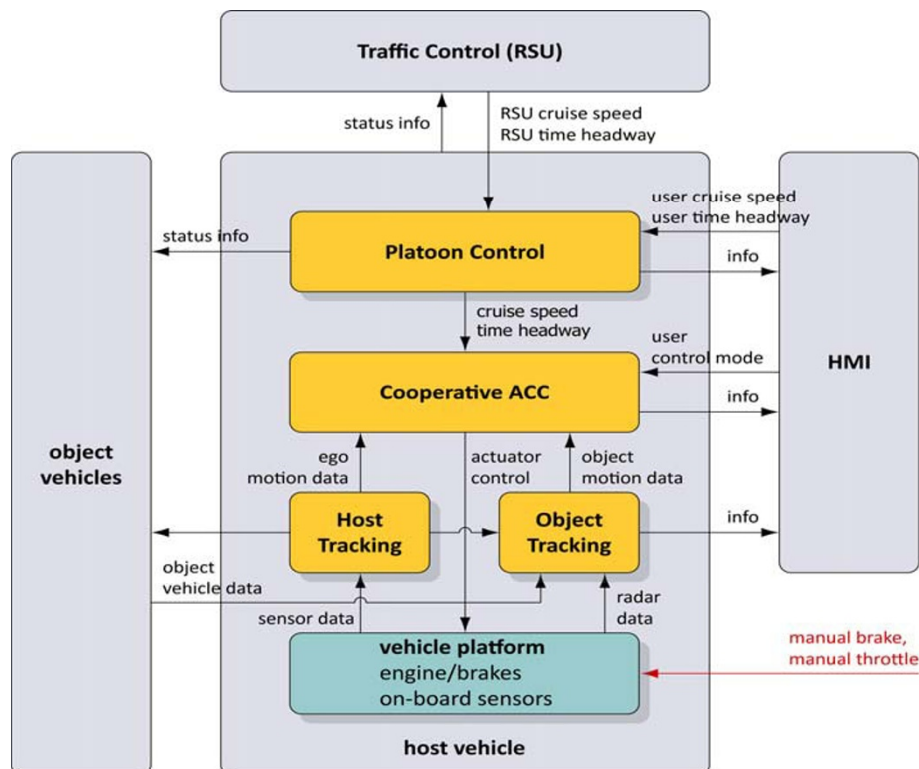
Traffic Control (RSU)

status info

RSU cruise speed
RSU time headway

user cruise speed
user time headway

status info

Platoon Control

info

cruise speed
time headway

user
control mode

HMI

Cooperative ACC

info

object vehicles

ego
motion data

actuator
control

object
motion data

Host Tracking

Object Tracking

info

object
vehicle data

sensor data

radar
data

vehicle platform
engine/brakes
on-board sensors

manual brake,
manual throttle

host vehicle